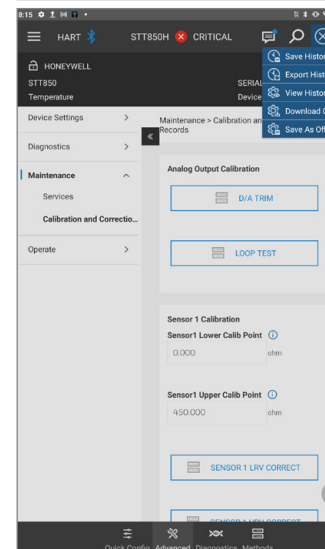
8:15

HART

STT850H CRITICAL

Save Histor
Export Hist
View Histor
Download D
Save As Off

HONEYWELL

STT850
Temperature

SERIAL
Device

Device Settings >

Diagnostics >

Maintenance

Services

Calibration and Correctio...

Operate >

Maintenance > Calibration and Records

Analog Output Calibration

D/A TRIM

LOOP TEST

Sensor 1 Calibration

Sensor1 Lower Calib Point

0.000

ohm

Sensor1 Upper Calib Point

450.000

ohm

SENSOR 1 LRV CORRECT

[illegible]

Quick Config Advanced Diagnostics Methods